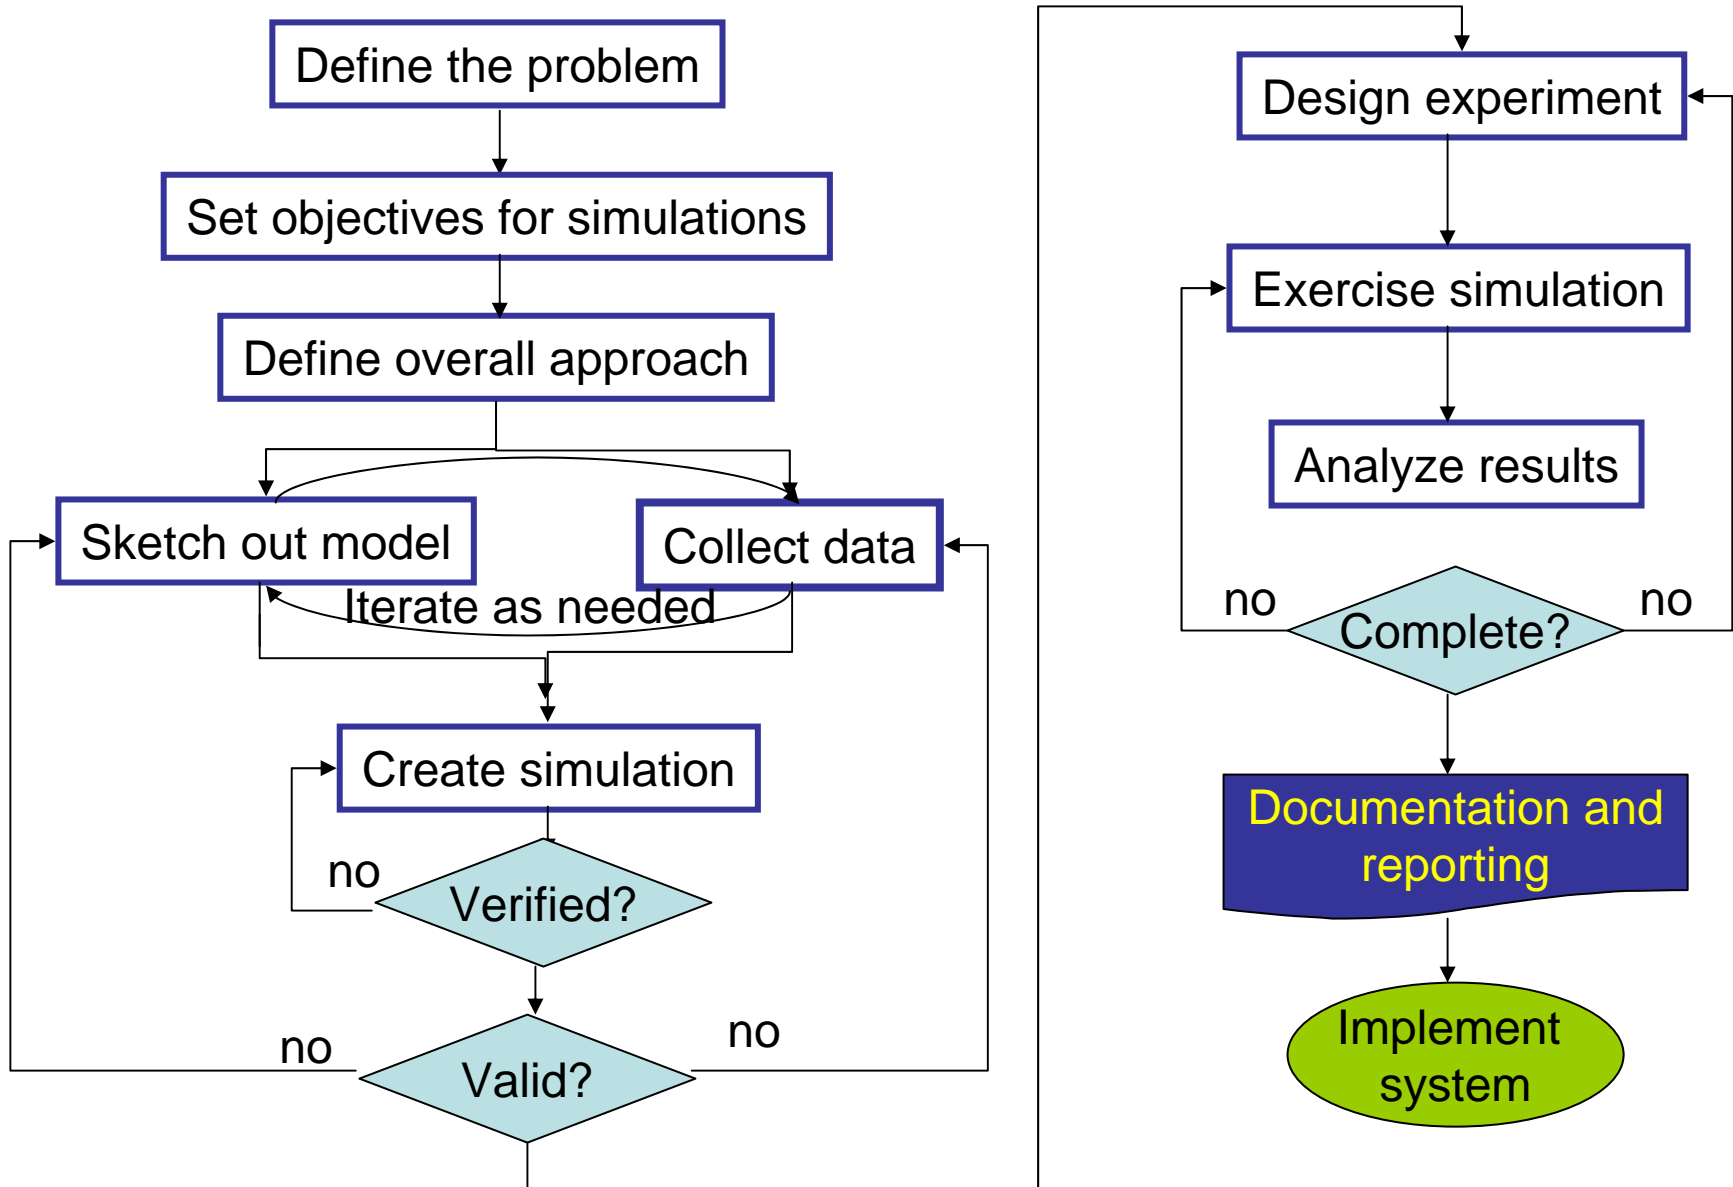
Define the problem

Set objectives for simulations

Define overall approach

Sketch out model

Collect data

Iterate as needed

Create simulation

no

Verified?

no

Valid?

no

Design experiment

Exercise simulation

Analyze results

no

Complete?

no

Documentation and reporting

Implement system